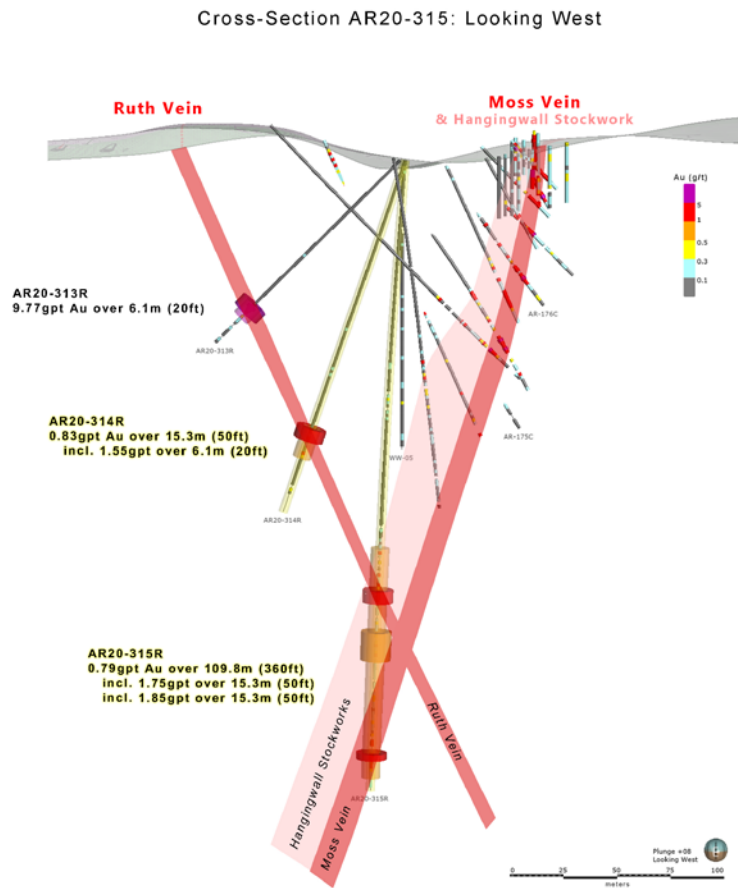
Cross-Section AR20-315: Looking West

Ruth Vein

Moss Vein
& Hangingwall Stockwork

Au (g/t)
5
1
0.5
0.3
0.1

AR20-313R
9.77gpt Au over 6.1m (20ft)

AR20-313R

AR-176C

AR20-314R
0.83gpt Au over 15.3m (50ft)
incl. 1.55gpt over 6.1m (20ft)

AR-175C

WW-05

AR20-314R

AR20-315R
0.79gpt Au over 109.8m (360ft)
incl. 1.75gpt over 15.3m (50ft)
incl. 1.85gpt over 15.3m (50ft)

Hangingwall Stockworks

Ruth Vein

Moss Vein

AR20-315R

Plunge +08
Looking West

0 25 50 75 100
meters